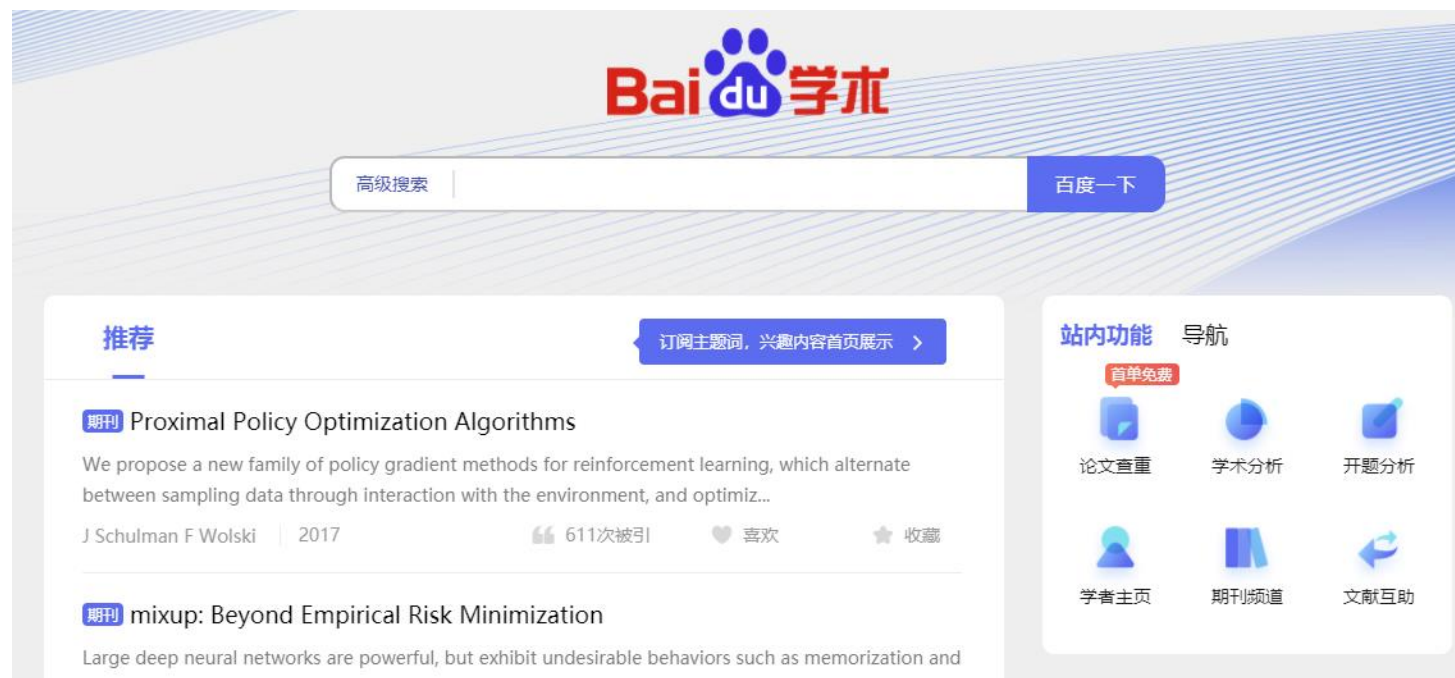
Bai du 学术

高级搜索

百度一下

推荐

订阅主题词，兴趣内容首页展示 >

期刊 Proximal Policy Optimization Algorithms

We propose a new family of policy gradient methods for reinforcement learning, which alternate between sampling data through interaction with the environment, and optimiz...

J Schulman F Wolski | 2017

611次被引

喜欢

收藏

期刊 mixup: Beyond Empirical Risk Minimization

Large deep neural networks are powerful, but exhibit undesirable behaviors such as memorization and

站内功能 导航

首单免费

论文查重

学术分析

开题分析

学者主页

期刊频道

文献互助